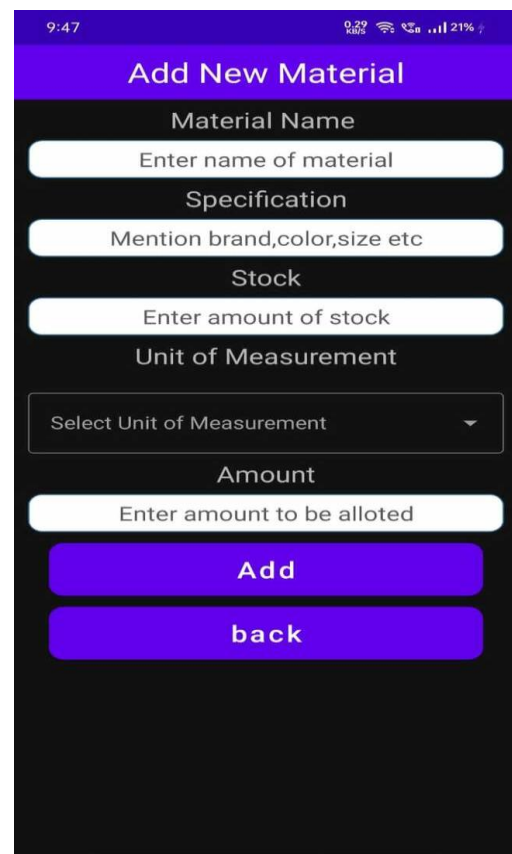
9:47
0.29 KB/S 21%

Add New Material

Material Name

Enter name of material

Specification

Mention brand,color,size etc

Stock

Enter amount of stock

Unit of Measurement

Select Unit of Measurement

Amount

Enter amount to be alloted

Add

back